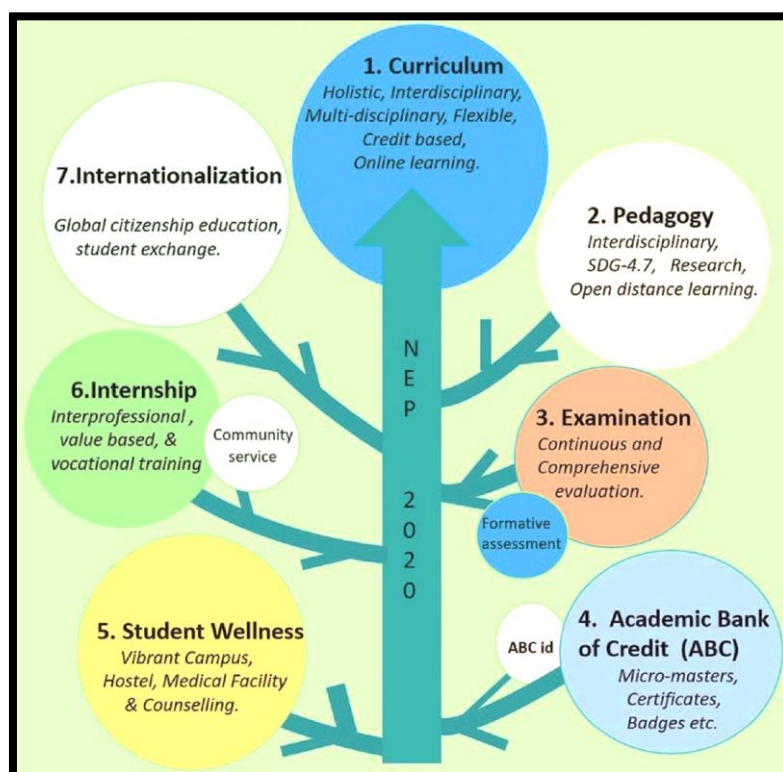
1. Curriculum
Holistic, Interdisciplinary, Multi-disciplinary, Flexible, Credit based, Online learning.

7.Internationalization
Global citizenship education, student exchange.

2. Pedagogy
Interdisciplinary, SDG-4.7, Research, Open distance learning.

NEP 2020

6.Internship
Interprofessional , value based, & vocational training

Community service

3. Examination
Continuous and Comprehensive evaluation.

Formative assessment

5. Student Wellness
Vibrant Campus, Hostel, Medical Facility & Counselling.

ABC id

4. Academic Bank of Credit (ABC)
Micro-masters, Certificates, Badges etc.